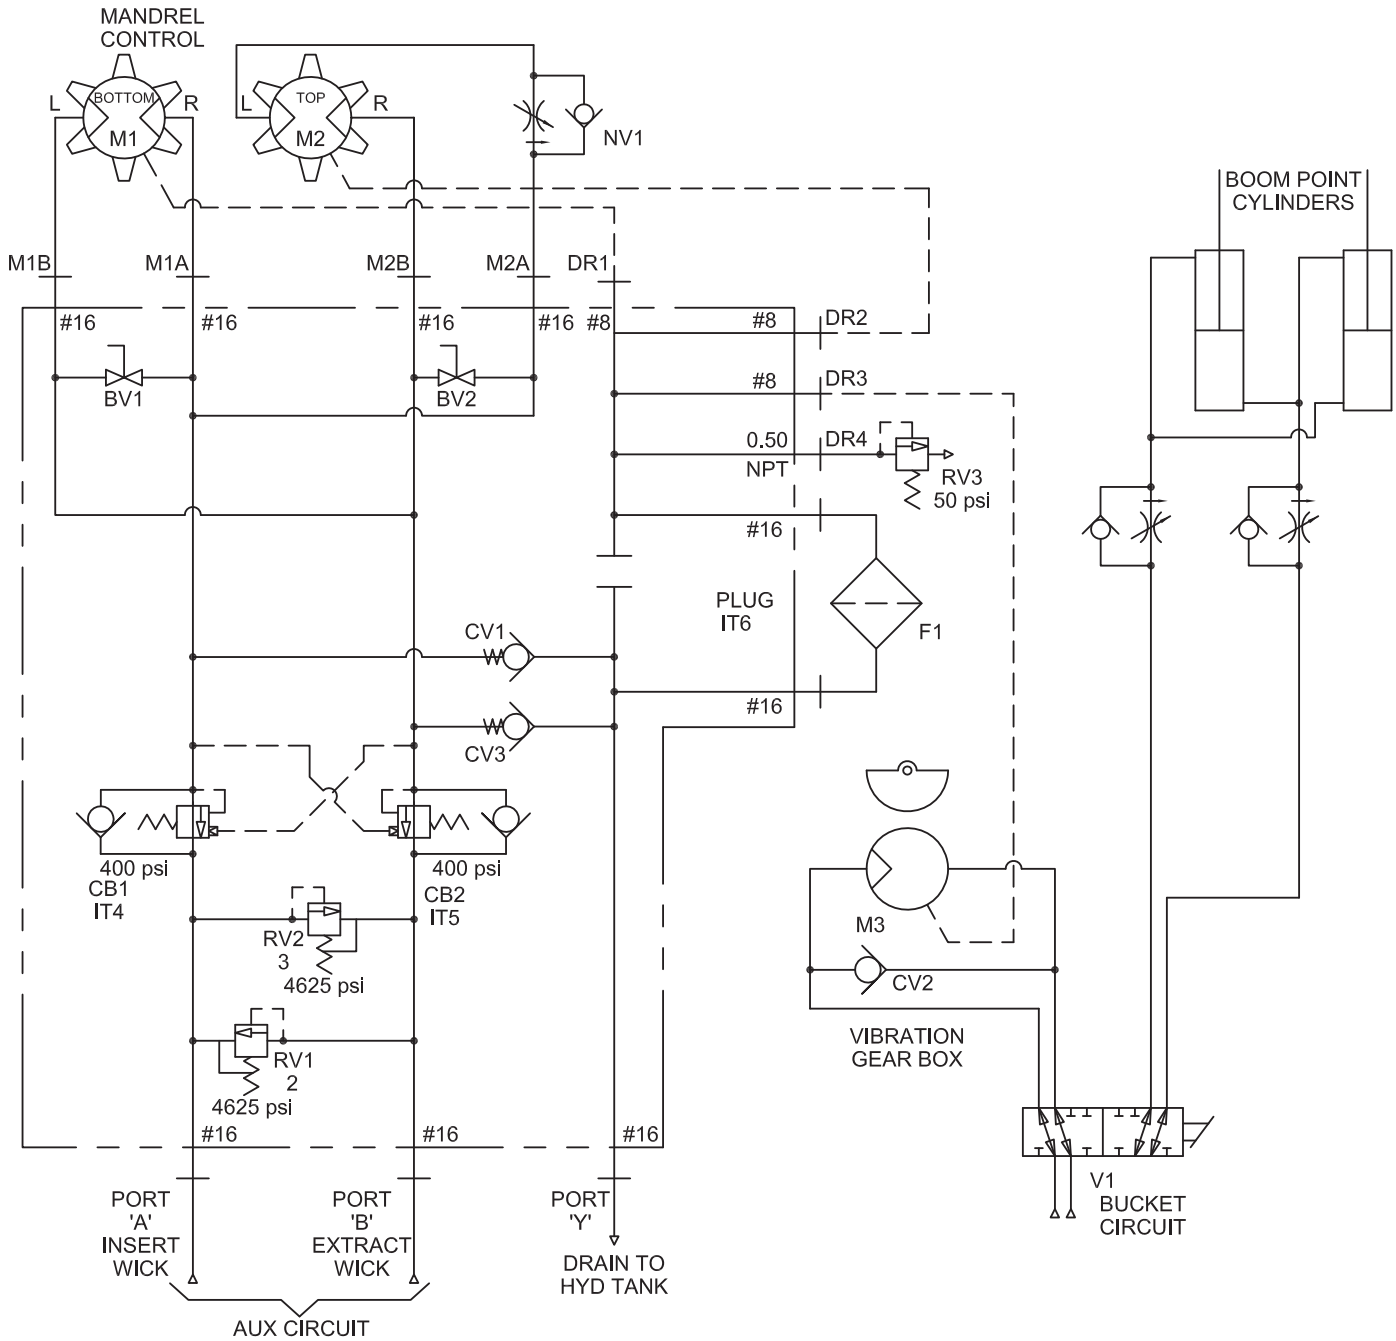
MANDREL CONTROL

L BOTTOM R
M1

L TOP R
M2

NV1

BOOM POINT CYLINDERS

M1B M1A M2B M2A DR1

#16 #16 #16 #16 #8 #8 DR2

BV1 BV2

#8 DR3

0.50 NPT DR4

RV3 50 psi

#16

PLUG IT6

F1

CV1

CV3

#16

400 psi CB1 IT4

400 psi CB2 IT5

RV2 3 4625 psi

RV1 2 4625 psi

M3

CV2

VIBRATION GEAR BOX

#16 #16 #16

PORT 'A' INSERT WICK

PORT 'B' EXTRACT WICK

PORT 'Y'

DRAIN TO HYD TANK

AUX CIRCUIT

V1 BUCKET CIRCUIT